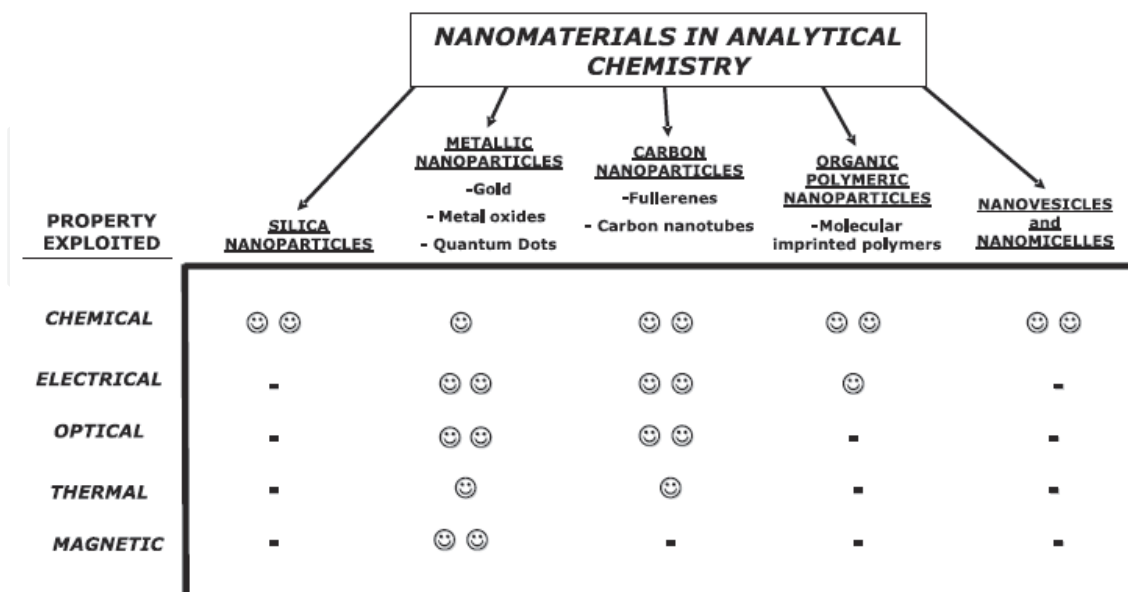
NANOMATERIALS IN ANALYTICAL CHEMISTRY

| PROPERTY EXPLOITED | SILICA NANOPARTICLES | METALLIC NANOPARTICLES -Gold - Metal oxides - Quantum Dots | CARBON NANOPARTICLES -Fullerenes - Carbon nanotubes | ORGANIC POLYMERIC NANOPARTICLES -Molecular imprinted polymers | NANOVESICLES and NANOMICELLES |
|---|---|---|---|---|---|
| CHEMICAL | ☺ ☺ | ☺ | ☺ ☺ | ☺ ☺ | ☺ ☺ |
| ELECTRICAL | - | ☺ ☺ | ☺ ☺ | ☺ | - |
| OPTICAL | - | ☺ ☺ | ☺ ☺ | - | - |
| THERMAL | - | ☺ | ☺ | - | - |
| MAGNETIC | - | ☺ ☺ | - | - | - |